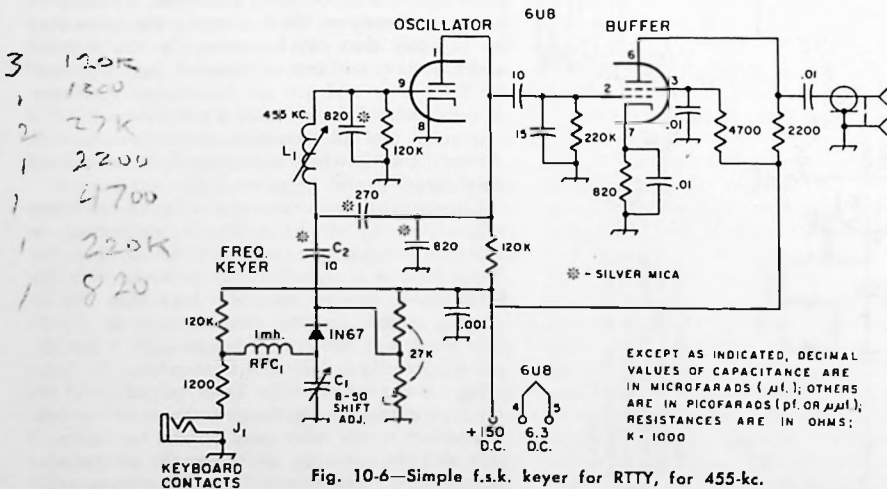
3 120K
1 1200
2 27K
1 2200
1 4700
1 220K
1 820

OSCILLATOR
6U8
BUFFER

1
9
8
6
2
3
7
455 KC.
820
120K
$L_1$
10
15
220K
.01
820
.01
4700
2200
.01
270
820
120K
FREQ. KEYER
$C_2$
10
✲ - SILVER MICA
120K
1mh.
$RFC_1$
IN67
27K
.001
1200
$C_1$
8-50 SHIFT ADJ.
$J_1$
+150 D.C.
6U8
4
5
6.3 D.C.
KEYBOARD CONTACTS

EXCEPT AS INDICATED, DECIMAL VALUES OF CAPACITANCE ARE IN MICROFARADS ( μf. ); OTHERS ARE IN PICOFARADS (pf. OR μμf.); RESISTANCES ARE IN OHMS; K = 1000

Fig. 10-6—Simple f.s.k. keyer for RTTY, for 455-kc.